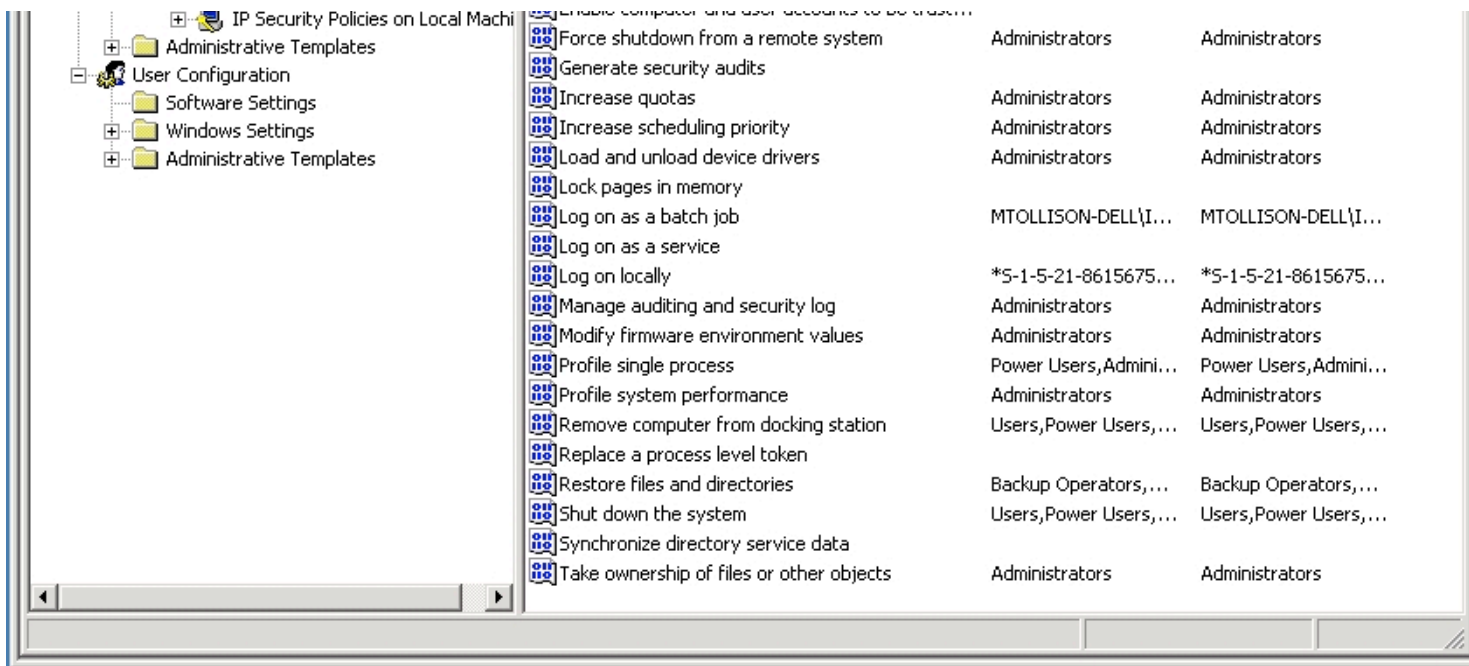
IP Security Policies on Local Machi
Administrative Templates
User Configuration
Software Settings
Windows Settings
Administrative Templates

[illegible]

| | | |
|---|---|---|
| Force shutdown from a remote system | Administrators | Administrators |
| Generate security audits | | |
| Increase quotas | Administrators | Administrators |
| Increase scheduling priority | Administrators | Administrators |
| Load and unload device drivers | Administrators | Administrators |
| Lock pages in memory | | |
| Log on as a batch job | MTOLLISON-DELL\I... | MTOLLISON-DELL\I... |
| Log on as a service | | |
| Log on locally | *S-1-5-21-8615675... | *S-1-5-21-8615675... |
| Manage auditing and security log | Administrators | Administrators |
| Modify firmware environment values | Administrators | Administrators |
| Profile single process | Power Users,Admini... | Power Users,Admini... |
| Profile system performance | Administrators | Administrators |
| Remove computer from docking station | Users,Power Users,... | Users,Power Users,... |
| Replace a process level token | | |
| Restore files and directories | Backup Operators,... | Backup Operators,... |
| Shut down the system | Users,Power Users,... | Users,Power Users,... |
| Synchronize directory service data | | |
| Take ownership of files or other objects | Administrators | Administrators |